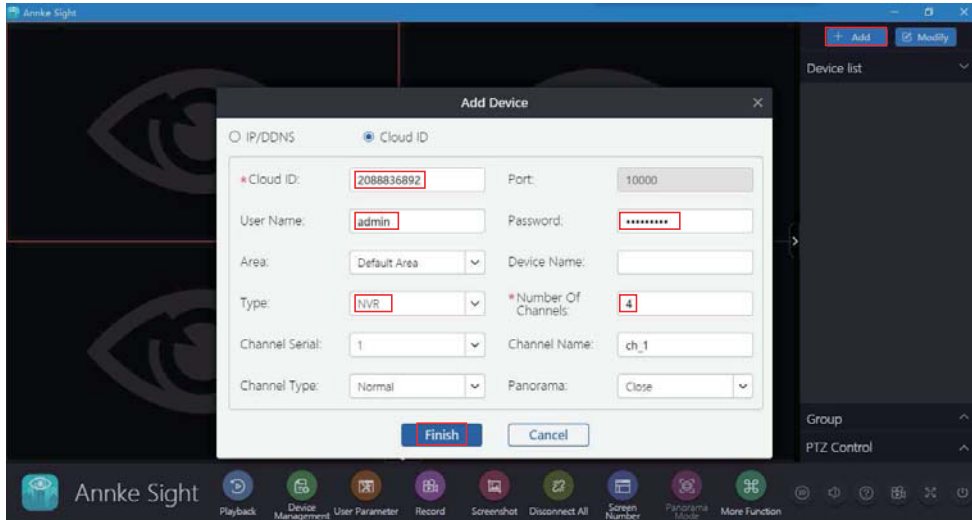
Annke Sight

+ Add
Modify
Device list

Add Device
IP/DDNS
Cloud ID
*Cloud ID: 2088836892
Port: 10000
User Name: admin
Password: ••••••••••
Area: Default Area
Device Name:
Type: NVR
*Number Of Channels: 4
Channel Serial: 1
Channel Name: ch_1
Channel Type: Normal
Panorama: Close
Finish
Cancel

Group
PTZ Control

Annke Sight
Playback
Device Management
User Parameter
Record
Screenshot
Disconnect All
Screen Number
Panorama Mode
More Function